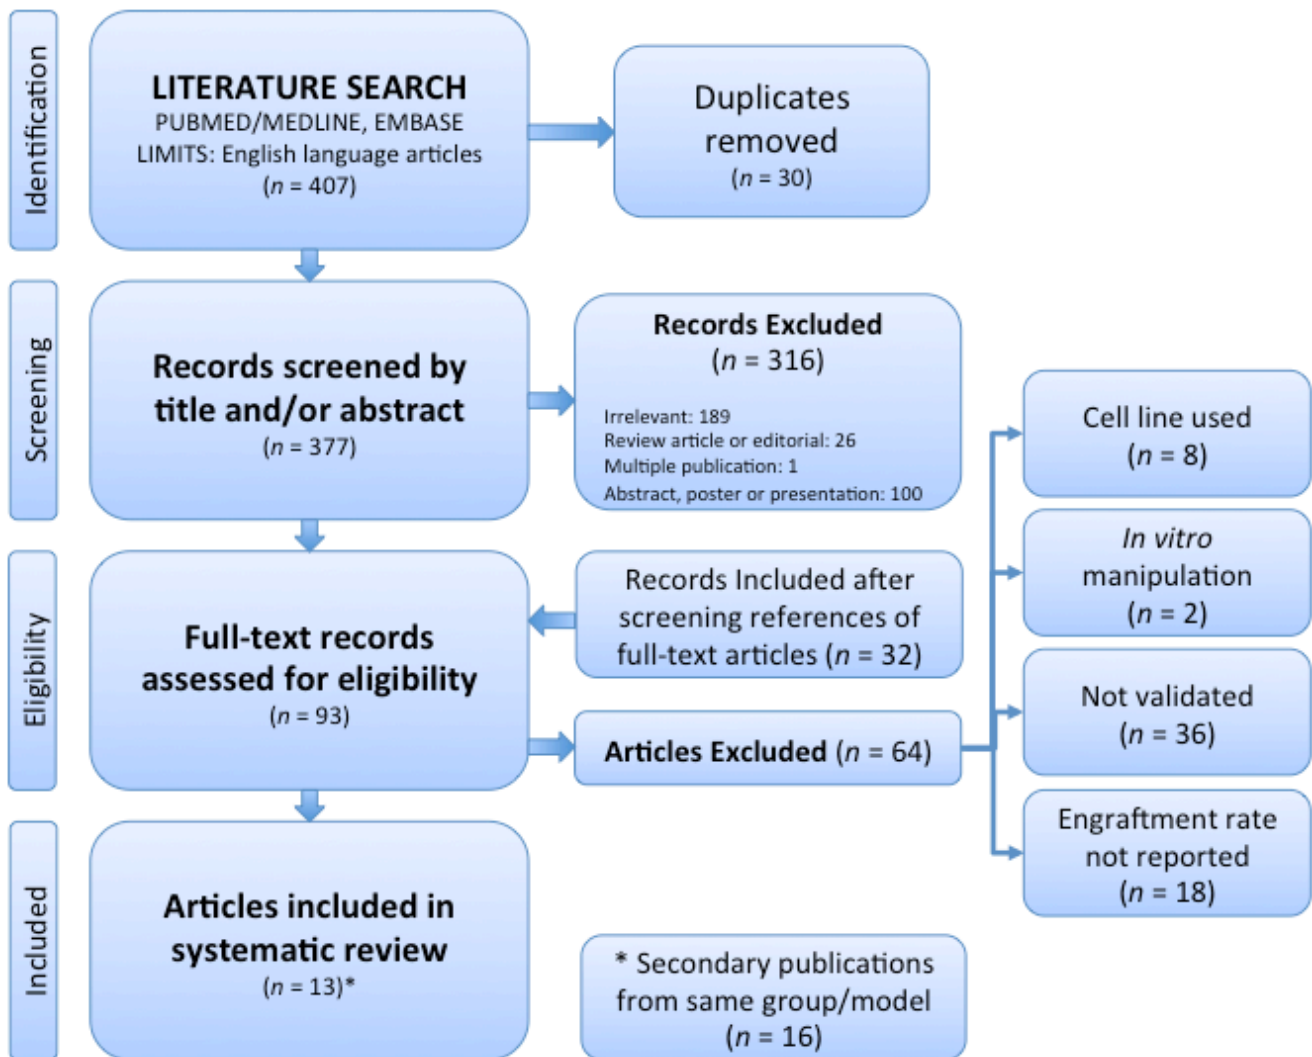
Identification

LITERATURE SEARCH
PUBMED/MEDLINE, EMBASE
LIMITS: English language articles
($n$ = 407)

Duplicates removed
($n$ = 30)

Screening

Records screened by title and/or abstract
($n$ = 377)

Records Excluded
($n$ = 316)

Irrelevant: 189
Review article or editorial: 26
Multiple publication: 1
Abstract, poster or presentation: 100

Cell line used
($n$ = 8)

Eligibility

Full-text records assessed for eligibility
($n$ = 93)

Records Included after screening references of full-text articles ($n$ = 32)

In vitro manipulation
($n$ = 2)

Articles Excluded ($n$ = 64)

Not validated
($n$ = 36)

Engraftment rate not reported
($n$ = 18)

Included

Articles included in systematic review
($n$ = 13)*

* Secondary publications from same group/model
($n$ = 16)